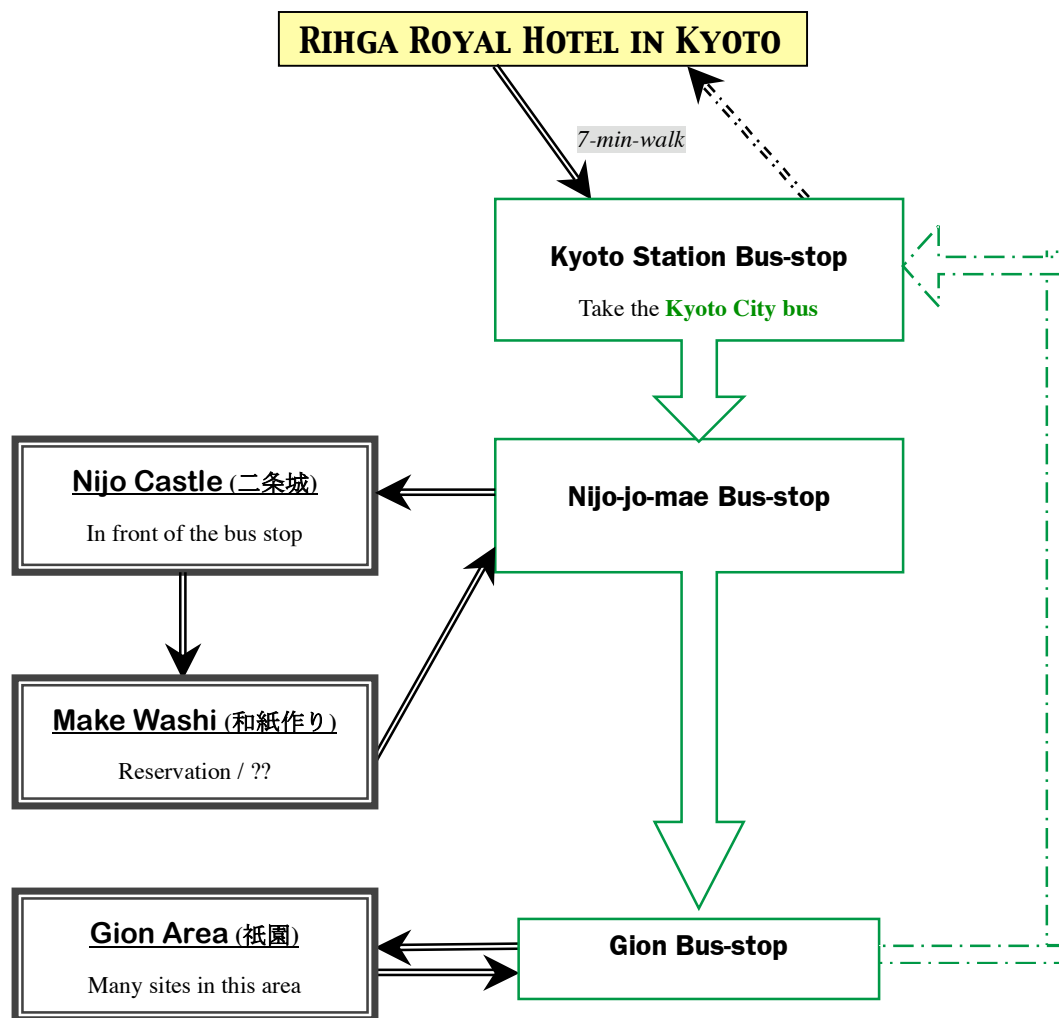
Rihga Royal Hotel in Kyoto

7-min-walk

Kyoto Station Bus-stop

Take the Kyoto City bus

Nijo Castle (二条城)

In front of the bus stop

Nijo-jo-mae Bus-stop

Make Washi (和紙作り)

Reservation / ??

Gion Area (祇園)

Many sites in this area

Gion Bus-stop